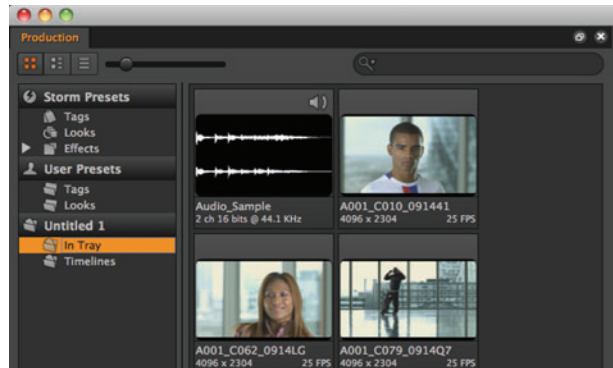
Production

Storm Presets
Tags
Looks
Effects
User Presets
Tags
Looks
Untitled 1
In Tray
Timelines

Audio_Sample
2 ch 16 bits @ 44.1 KHz

A001_C010_091441
4096 x 2304 25 FPS

A001_C062_0914LG
4096 x 2304 25 FPS

A001_C079_0914Q7
4096 x 2304 25 FPS